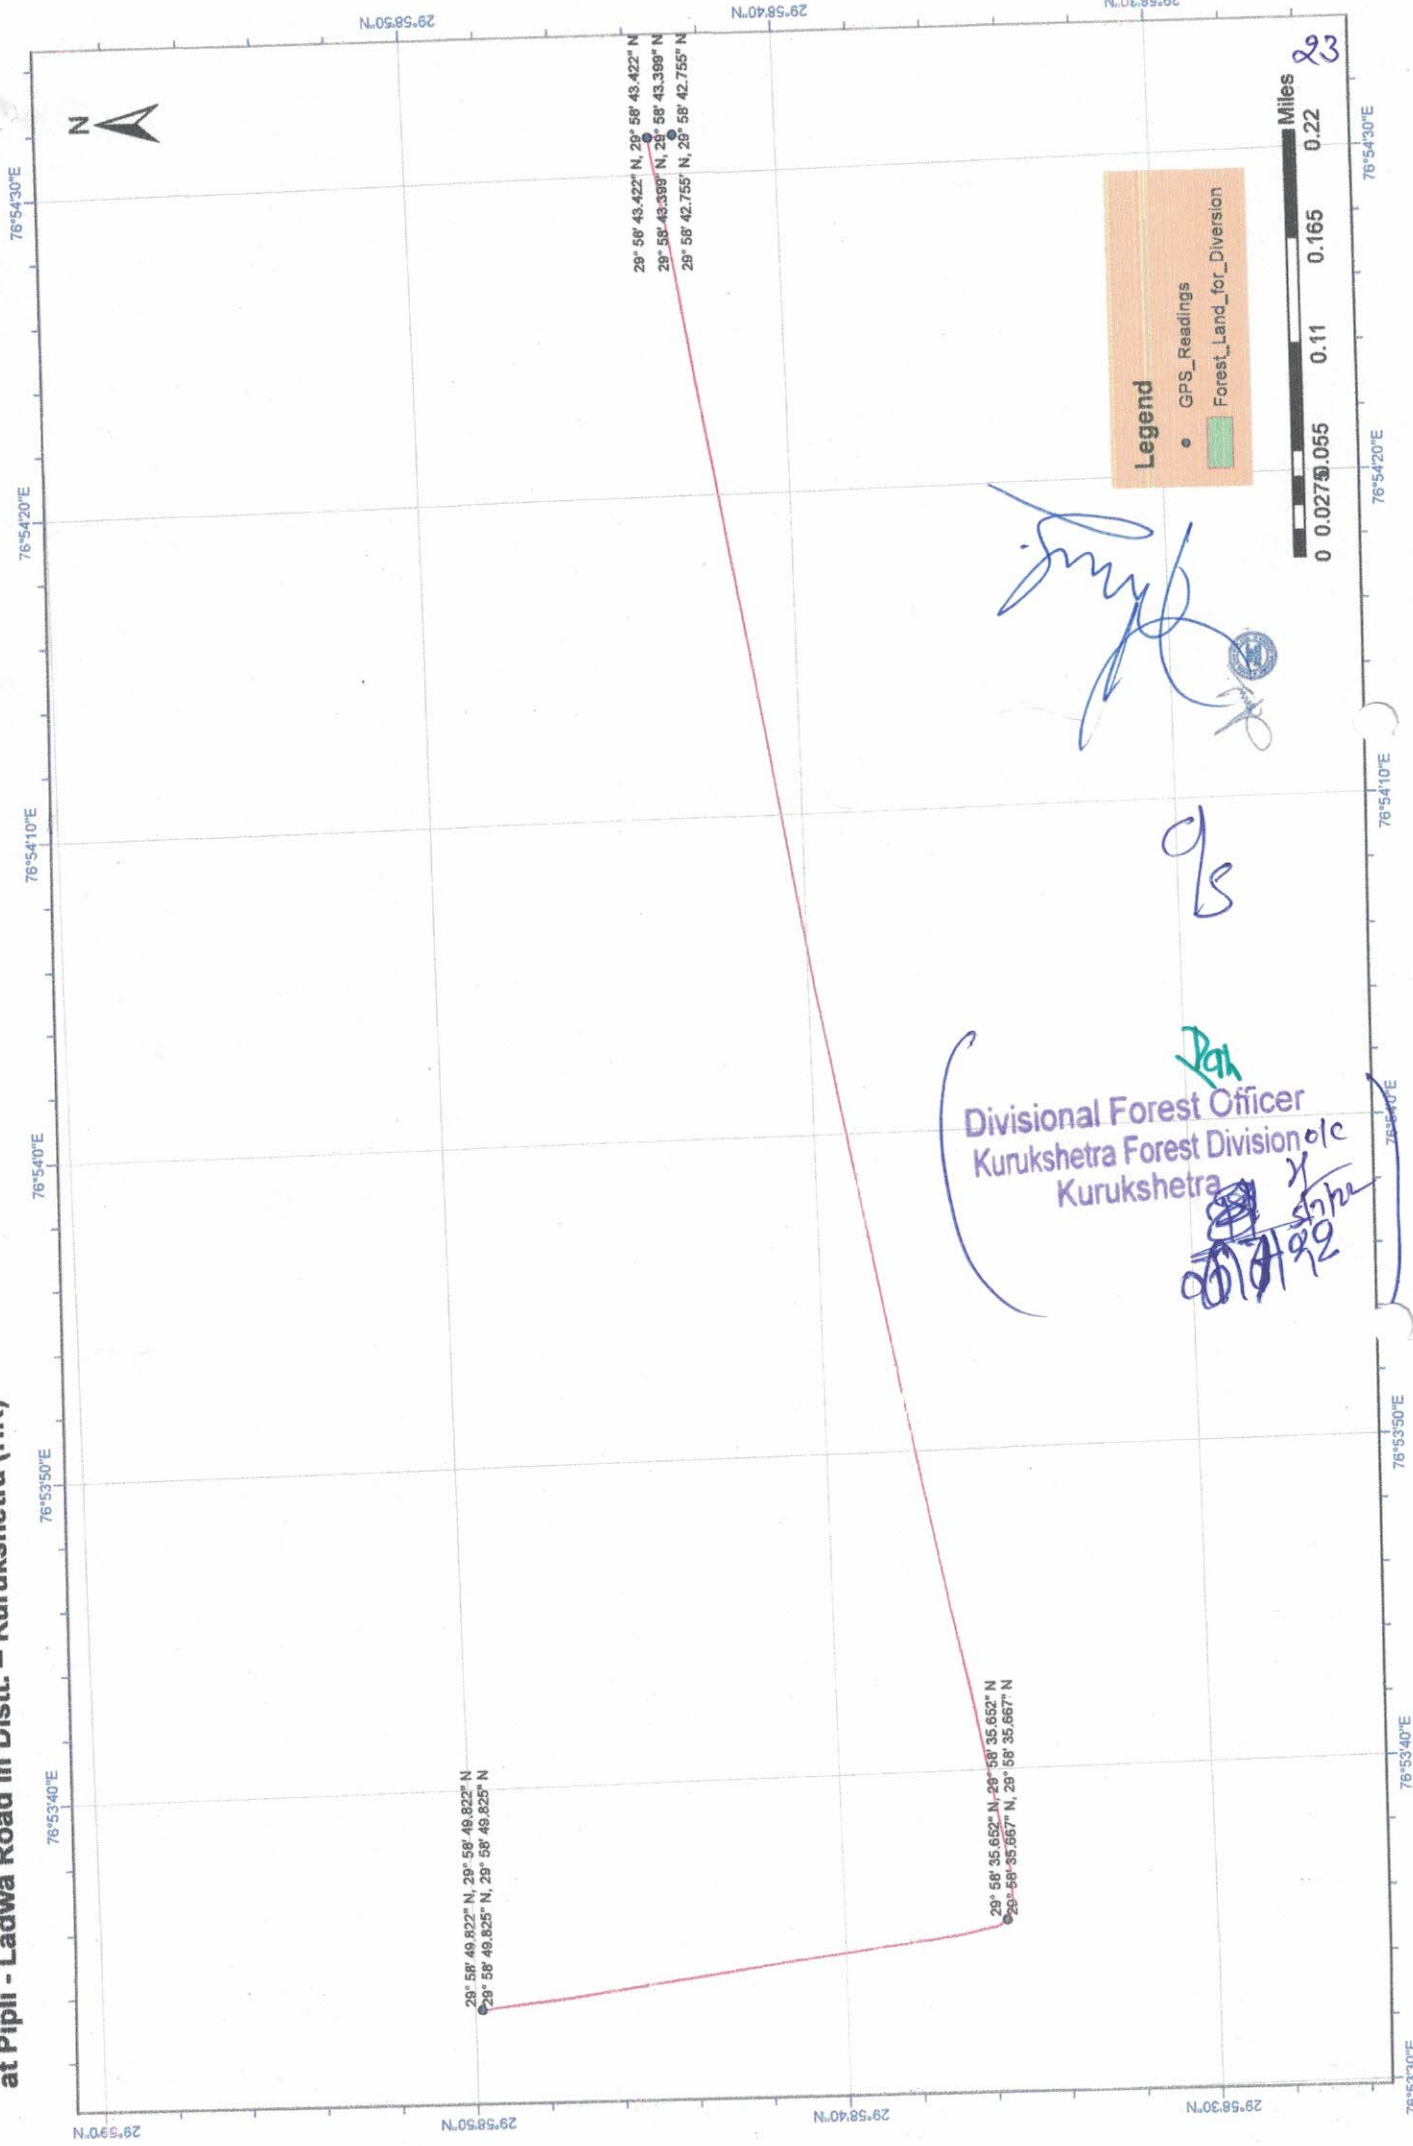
at Pipli - Ladwa Road in Distt. - Kurukshetra (HR)

29°58'50"N
29°58'40"N
29°58'30"N
29°59'0"N

76°54'30"E
76°54'20"E
76°54'10"E
76°54'0"E
76°53'50"E
76°53'40"E
76°53'30"E

29° 58' 43.422" N, 29° 58' 43.422" N
29° 58' 43.399" N, 29° 58' 43.399" N
29° 58' 42.755" N, 29° 58' 42.755" N

29° 58' 35.652" N, 29° 58' 35.652" N
29° 58' 35.667" N, 29° 58' 35.667" N

29° 58' 49.822" N, 29° 58' 49.822" N
29° 58' 49.825" N, 29° 58' 49.825" N

Legend
GPS_Readings
Forest_Land_for_Diversion

0 0.0275 0.055 0.11 0.165 0.22 Miles

23

Divisional Forest Officer
Kurukshetra Forest Division o/c
Kurukshetra

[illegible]